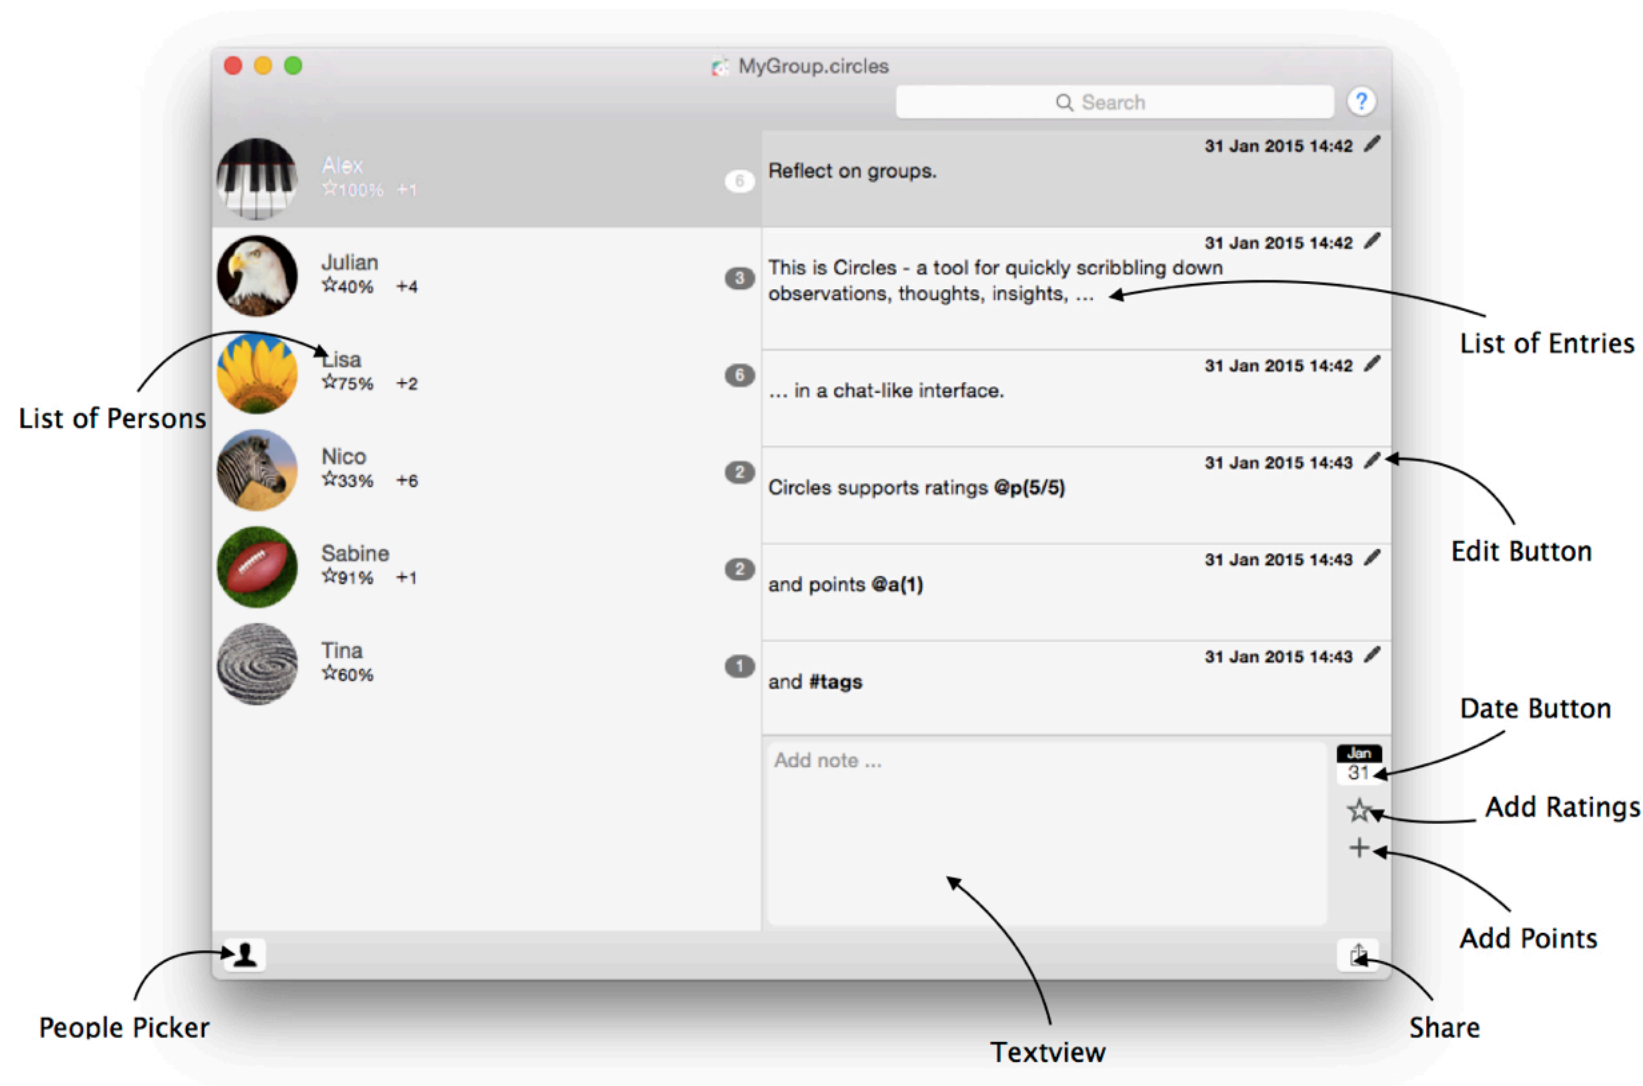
MyGroup.circles

Search

?

Alex
☆100% +1
6

Julian
☆40% +4
3

Lisa
☆75% +2
6

Nico
☆33% +6
2

Sabine
☆91% +1
2

Tina
☆60%
1

31 Jan 2015 14:42
Reflect on groups.

31 Jan 2015 14:42
This is Circles - a tool for quickly scribbling down observations, thoughts, insights, ...

31 Jan 2015 14:42
... in a chat-like interface.

31 Jan 2015 14:43
Circles supports ratings **@p(5/5)**

31 Jan 2015 14:43
and points **@a(1)**

31 Jan 2015 14:43
and **#tags**

Add note ...

Jan
31

List of Entries

List of Persons

Edit Button

Date Button

Add Ratings

Add Points

People Picker

Textview

Share